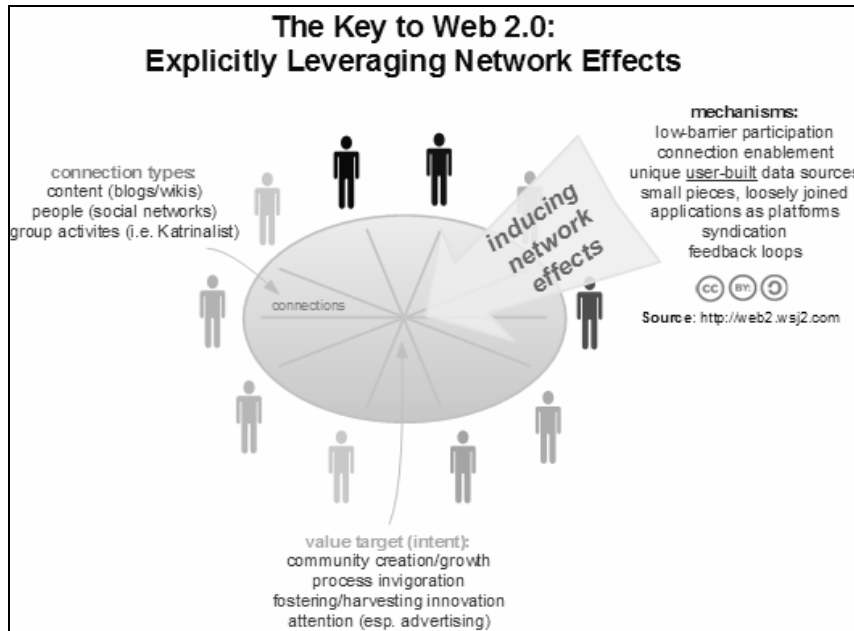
The Key to Web 2.0:
Explicitly Leveraging Network Effects

connection types:
content (blogs/wikis)
people (social networks)
group activites (i.e. Katrinalist)

inducing network effects

mechanisms:
low-barrier participation
connection enablement
unique user-built data sources
small pieces, loosely joined
applications as platforms
syndication
feedback loops

cc BY: ↻

Source: http://web2.wsj2.com

connections

value target (intent):
community creation/growth
process invigoration
fostering/harvesting innovation
attention (esp. advertising)